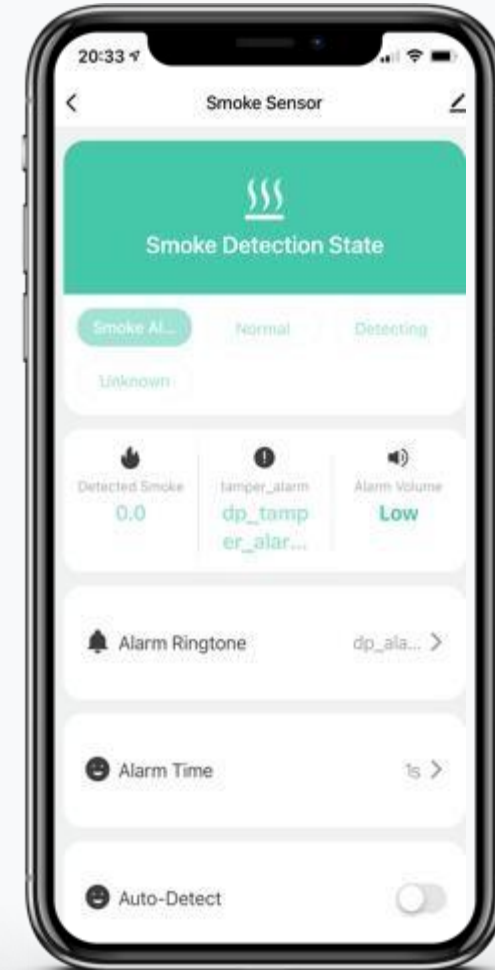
20:33

Smoke Sensor

Smoke Detection State

Smoke Al...

Normal

Detecting

Unknown

Detected Smoke
0.0

tamper_alarm
dp_tamper_alar...

Alarm Volume
Low

Alarm Ringtone

dp_ala...

Alarm Time

1s

Auto-Detect